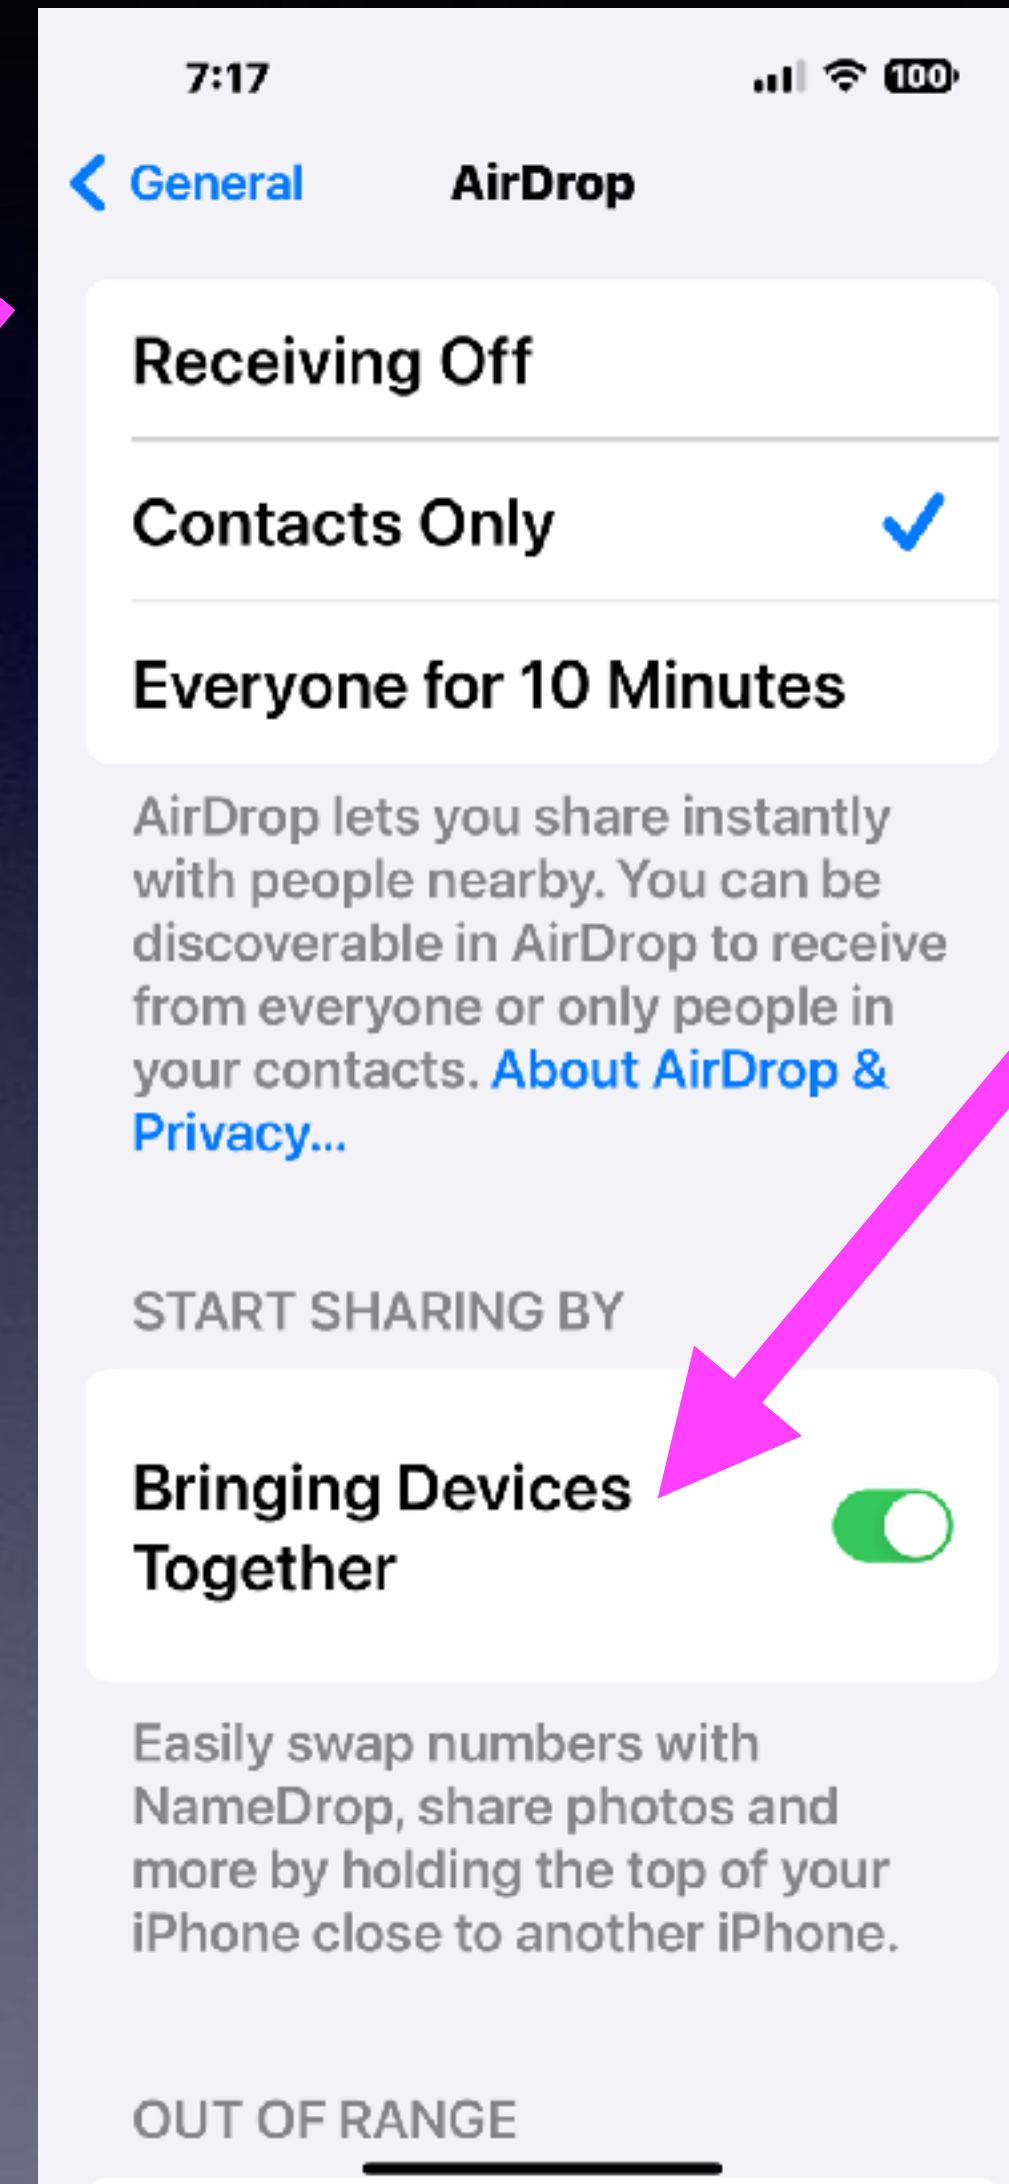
7:17

100

General AirDrop

Receiving Off

Contacts Only

Everyone for 10 Minutes

AirDrop lets you share instantly with people nearby. You can be discoverable in AirDrop to receive from everyone or only people in your contacts. About AirDrop & Privacy...

START SHARING BY

Bringing Devices Together

Easily swap numbers with NameDrop, share photos and more by holding the top of your iPhone close to another iPhone.

OUT OF RANGE